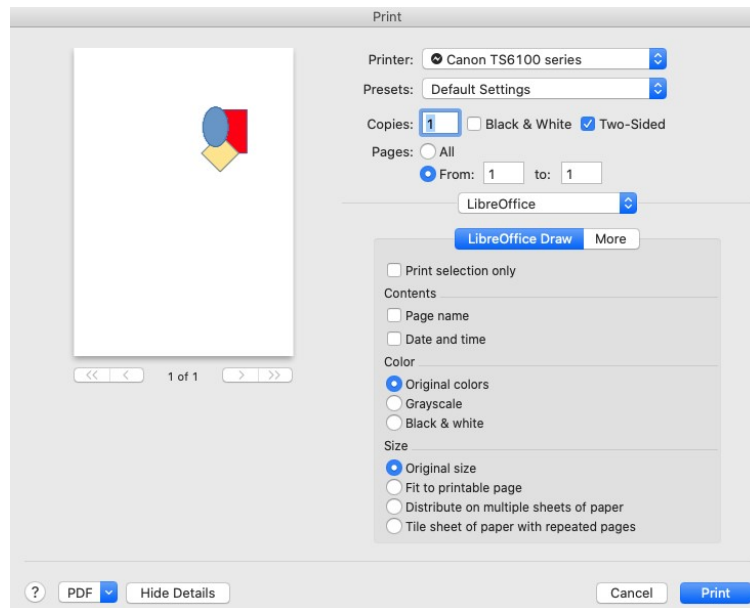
Print

Printer: Canon TS6100 series

Presets: Default Settings

Copies: 1 Black & White Two-Sided

Pages: All

From: 1 to: 1

LibreOffice

LibreOffice Draw More

Print selection only

Contents

Page name

Date and time

Color

Original colors

Grayscale

Black & white

Size

Original size

Fit to printable page

Distribute on multiple sheets of paper

Tile sheet of paper with repeated pages

<< < 1 of 1 > >>

? PDF Hide Details Cancel Print